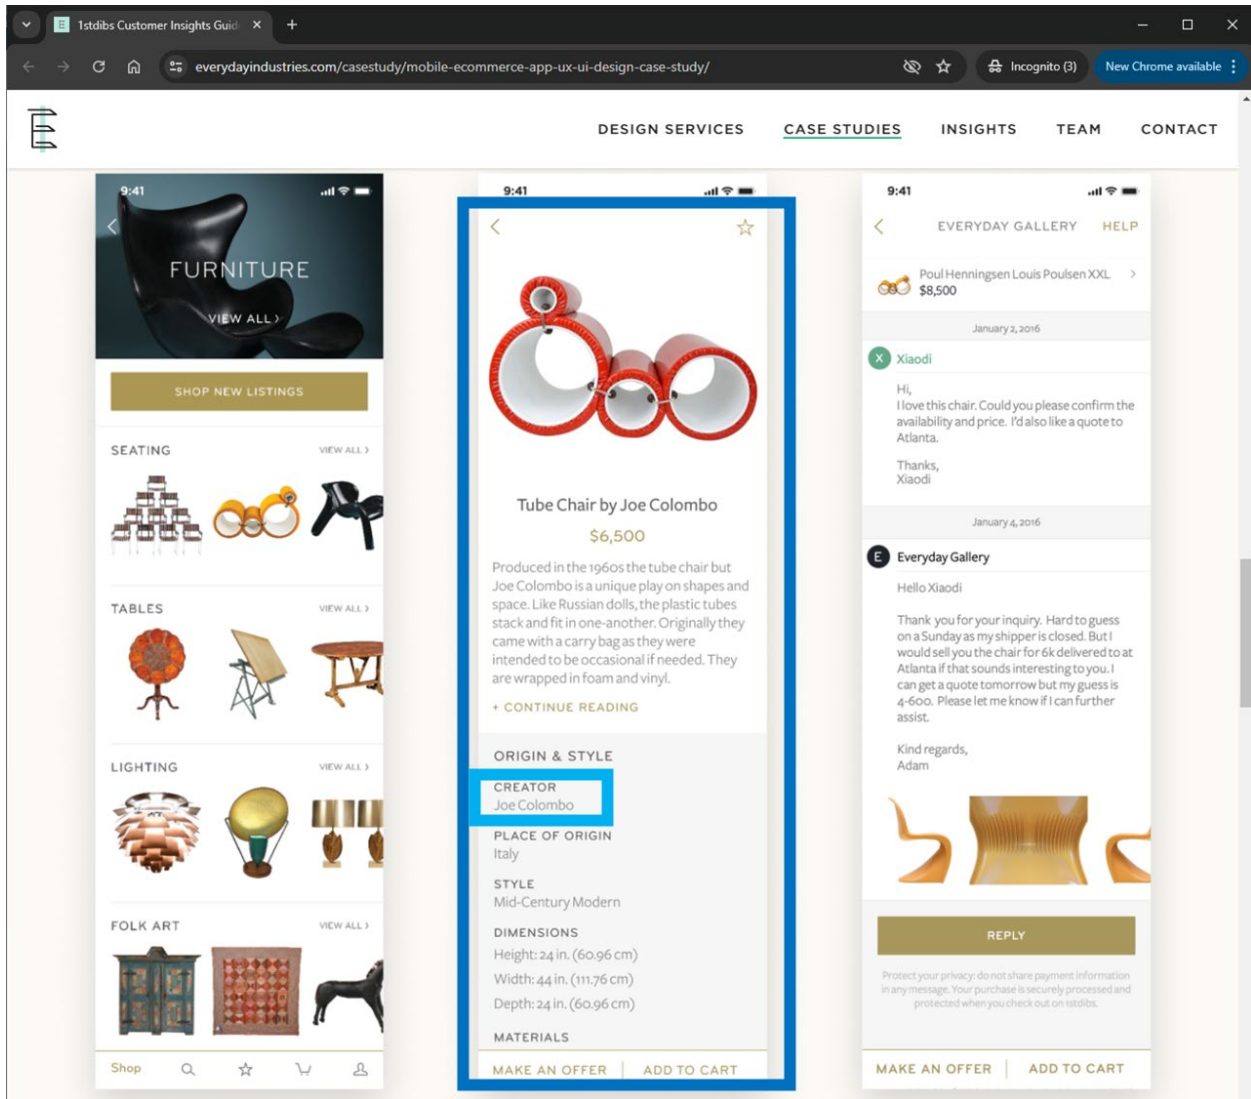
1stdibs Customer Insights Guid ×
+
everydayindustries.com/casestudy/mobile-ecommerce-app-ux-ui-design-case-study/
Incognito (3)
New Chrome available

DESIGN SERVICES CASE STUDIES INSIGHTS TEAM CONTACT

9:41
FURNITURE
VIEW ALL ›
SHOP NEW LISTINGS
SEATING VIEW ALL ›
TABLES VIEW ALL ›
LIGHTING VIEW ALL ›
FOLK ART VIEW ALL ›
Shop

9:41
Tube Chair by Joe Colombo
$6,500
Produced in the 1960s the tube chair but Joe Colombo is a unique play on shapes and space. Like Russian dolls, the plastic tubes stack and fit in one-another. Originally they came with a carry bag as they were intended to be occasional if needed. They are wrapped in foam and vinyl.
+ CONTINUE READING
ORIGIN & STYLE
CREATOR
Joe Colombo
PLACE OF ORIGIN
Italy
STYLE
Mid-Century Modern
DIMENSIONS
Height: 24 in. (60.96 cm)
Width: 44 in. (111.76 cm)
Depth: 24 in. (60.96 cm)
MATERIALS
MAKE AN OFFER ADD TO CART

9:41
EVERYDAY GALLERY HELP
Poul Henningsen Louis Poulsen XXL
$8,500
January 2, 2016
X Xiaodi
Hi,
I love this chair. Could you please confirm the availability and price. I'd also like a quote to Atlanta.
Thanks,
Xiaodi
January 4, 2016
E Everyday Gallery
Hello Xiaodi
Thank you for your inquiry. Hard to guess on a Sunday as my shipper is closed. But I would sell you the chair for 6k delivered to at Atlanta if that sounds interesting to you. I can get a quote tomorrow but my guess is 4-600. Please let me know if I can further assist.
Kind regards,
Adam
REPLY
Protect your privacy: do not share payment information in any message. Your purchase is securely processed and protected when you check out on 1stdibs.
MAKE AN OFFER ADD TO CART